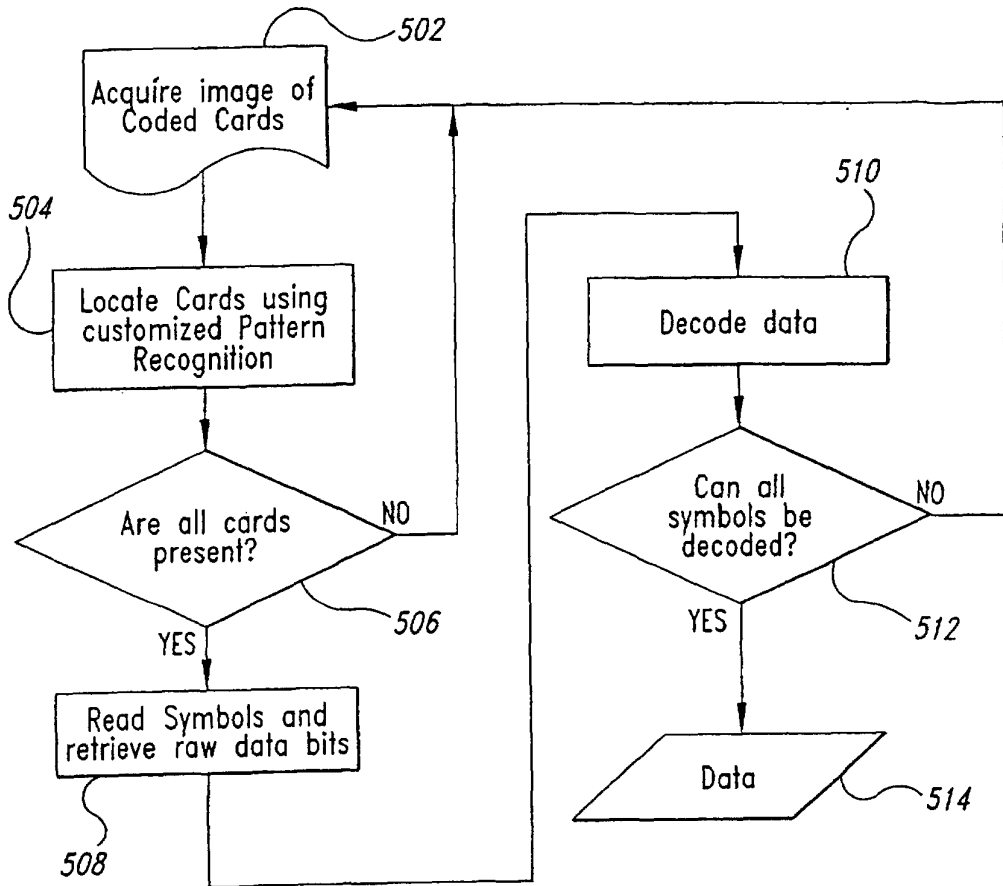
502

Acquire image of Coded Cards

504

Locate Cards using customized Pattern Recognition

Are all cards present?

NO

506

YES

Read Symbols and retrieve raw data bits

508

510

Decode data

Can all symbols be decoded?

NO

512

YES

Data

514